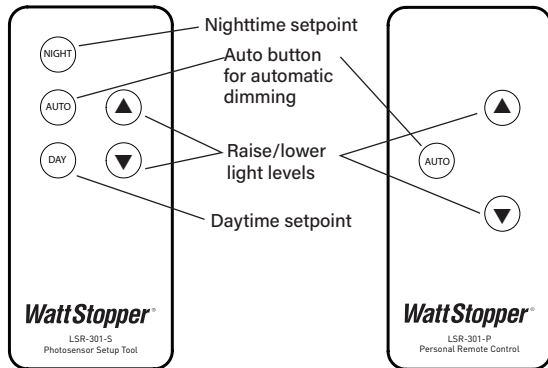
NIGHT

Nighttime setpoint

AUTO

Auto button for automatic dimming

▲

▼

Raise/lower light levels

DAY

Daytime setpoint

WattStopper®

LSR-301-S
Photosensor Setup Tool

AUTO

▲

▼

WattStopper®

LSR-301-P
Personal Remote Control